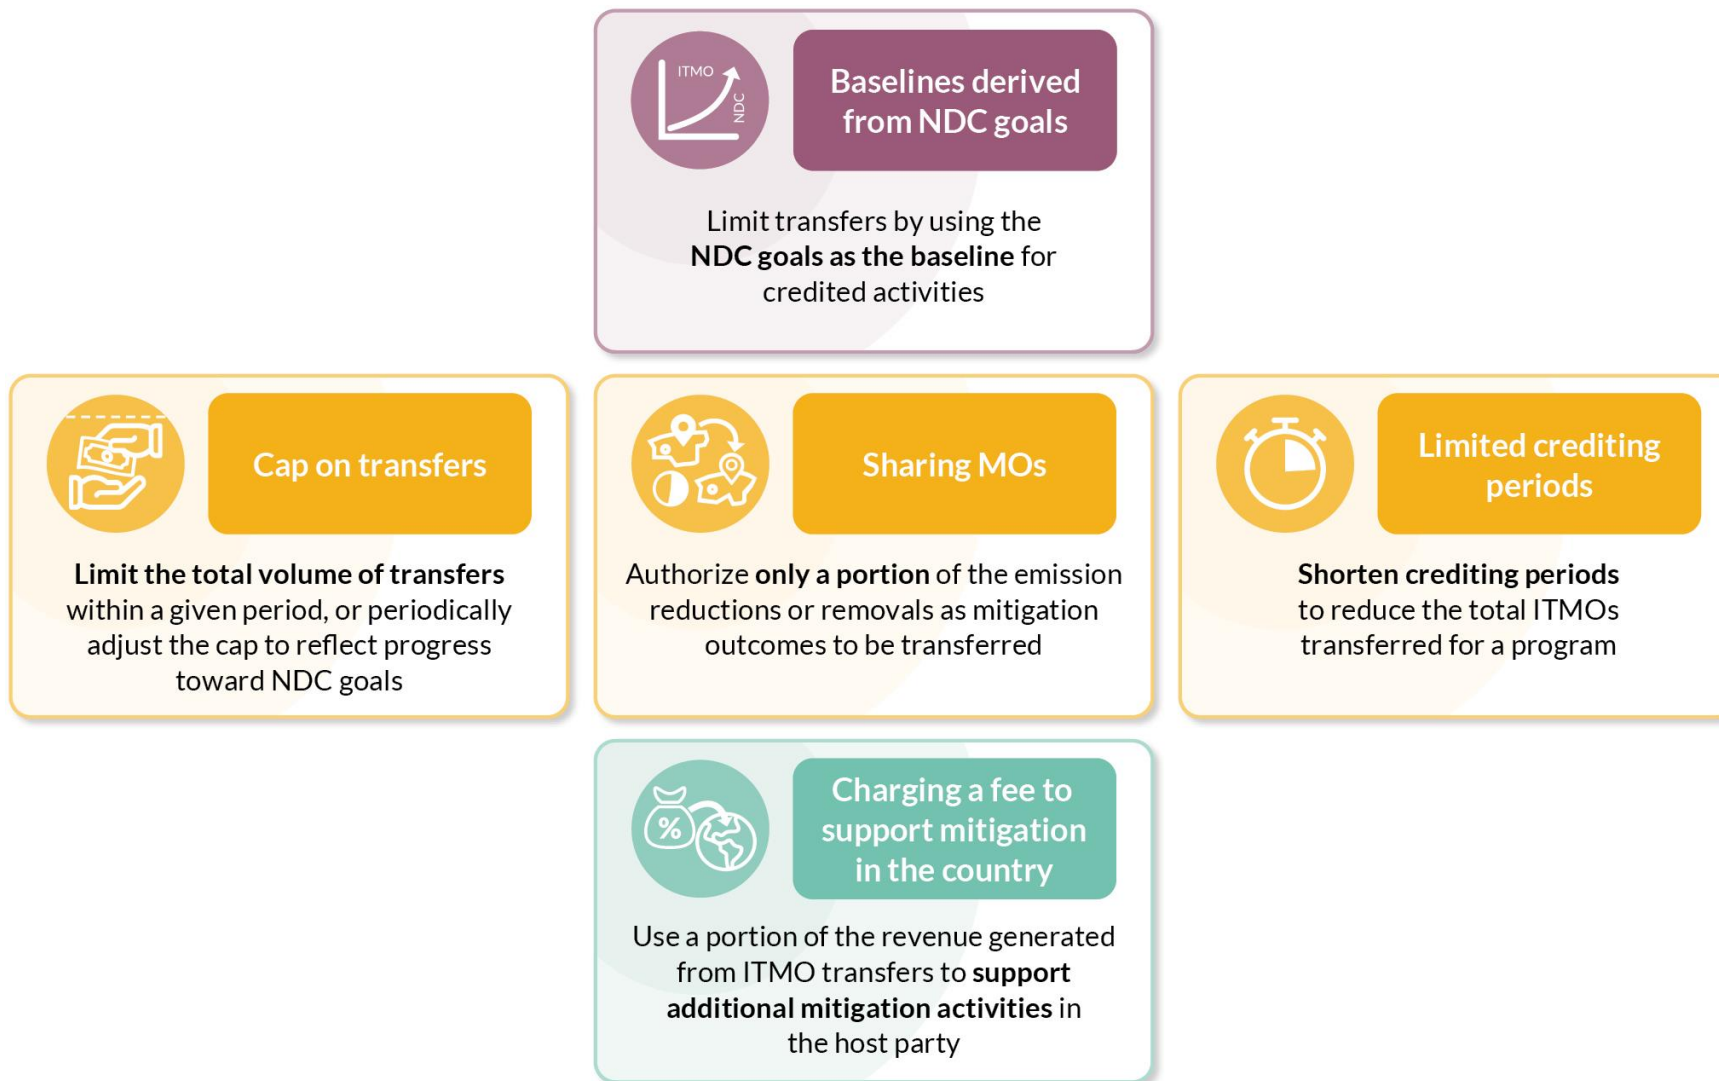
ITMO
NDC

Baselines derived from NDC goals

Limit transfers by using the **NDC goals as the baseline** for credited activities

Cap on transfers

**Limit the total volume of transfers** within a given period, or periodically adjust the cap to reflect progress toward NDC goals

Sharing MOs

Authorize **only a portion** of the emission reductions or removals as mitigation outcomes to be transferred

Limited crediting periods

**Shorten crediting periods** to reduce the total ITMOs transferred for a program

%

Charging a fee to support mitigation in the country

Use a portion of the revenue generated from ITMO transfers to **support additional mitigation activities** in the host party